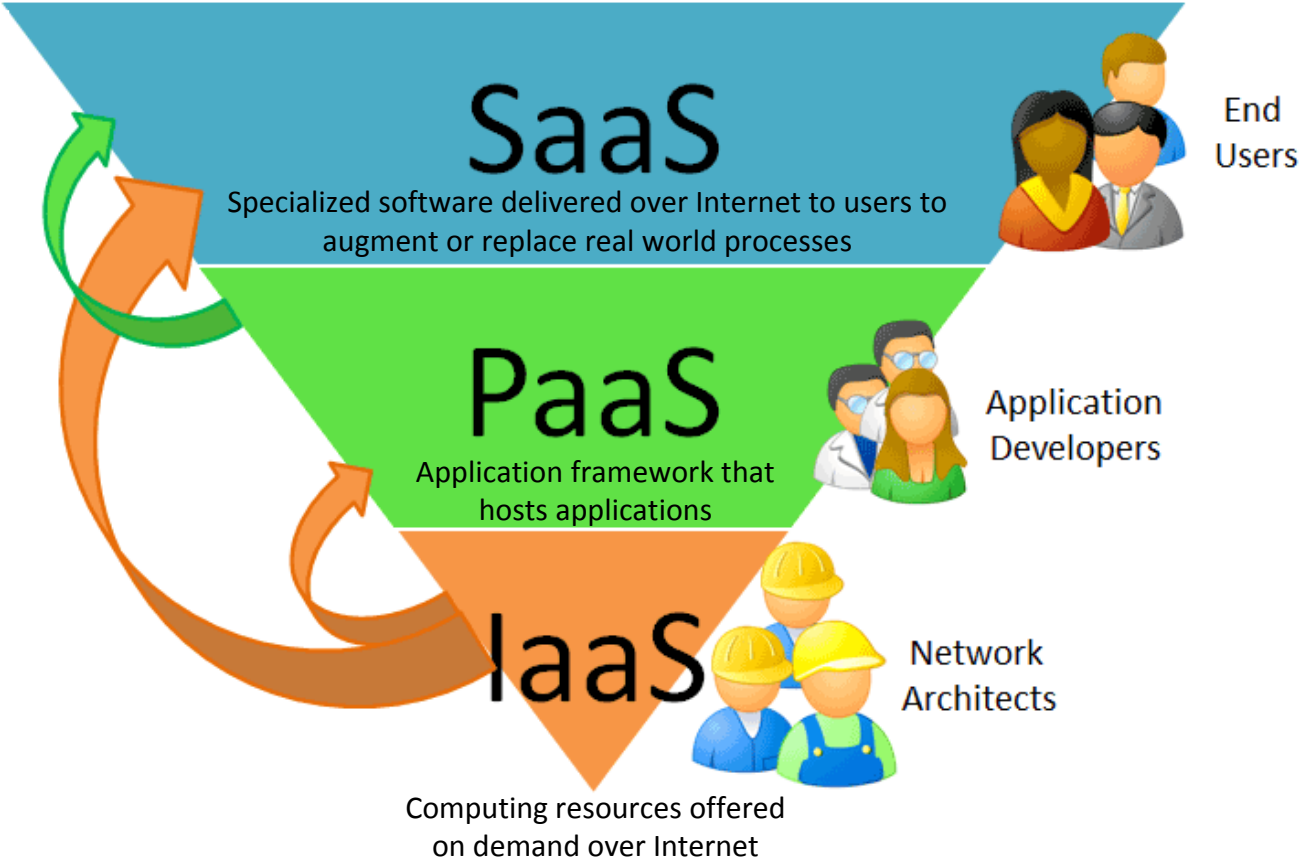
SaaS

Specialized software delivered over Internet to users to augment or replace real world processes

End Users

PaaS

Application framework that hosts applications

Application Developers

IaaS

Network Architects

Computing resources offered on demand over Internet